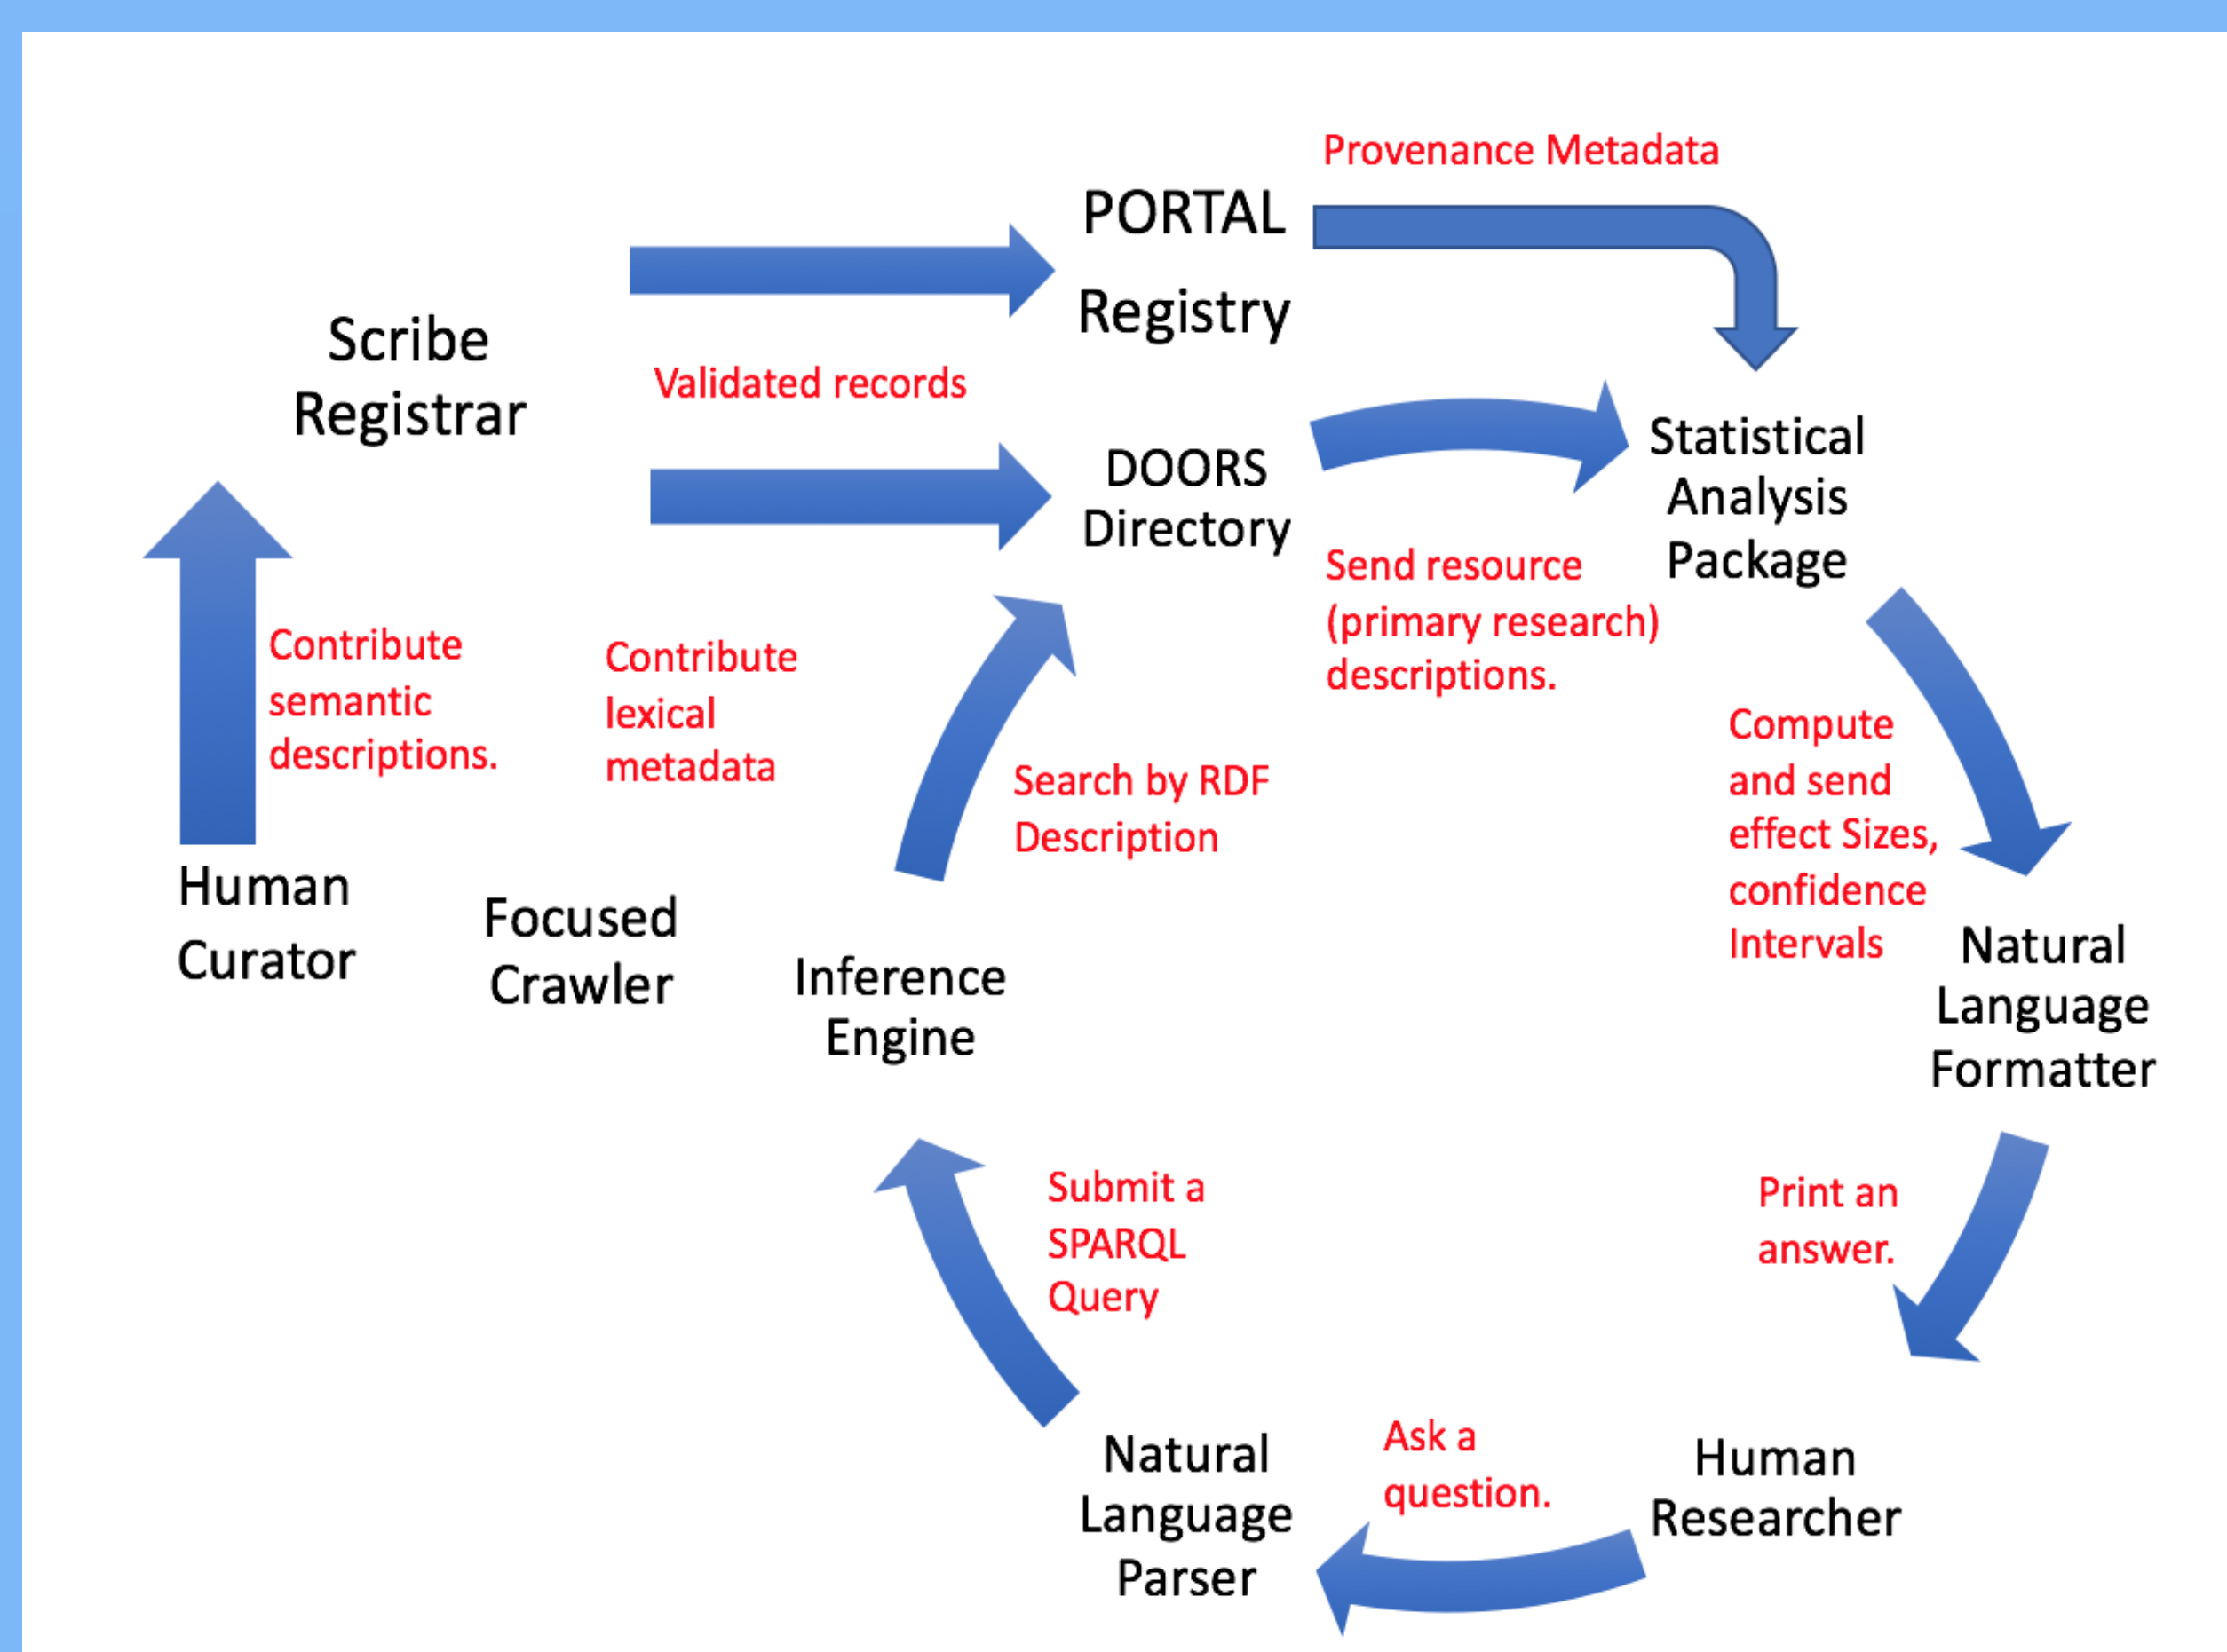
Provenance Metadata

PORTAL

Registry

Scribe Registrar

Validated records

Statistical Analysis Package

DOORS Directory

Send resource (primary research) descriptions.

Contribute semantic descriptions.

Contribute lexical metadata

Search by RDF Description

Compute and send effect Sizes, confidence Intervals

Human Curator

Focused Crawler

Inference Engine

Natural Language Formatter

Submit a SPARQL Query

Print an answer.

Ask a question.

Natural Language Parser

Human Researcher